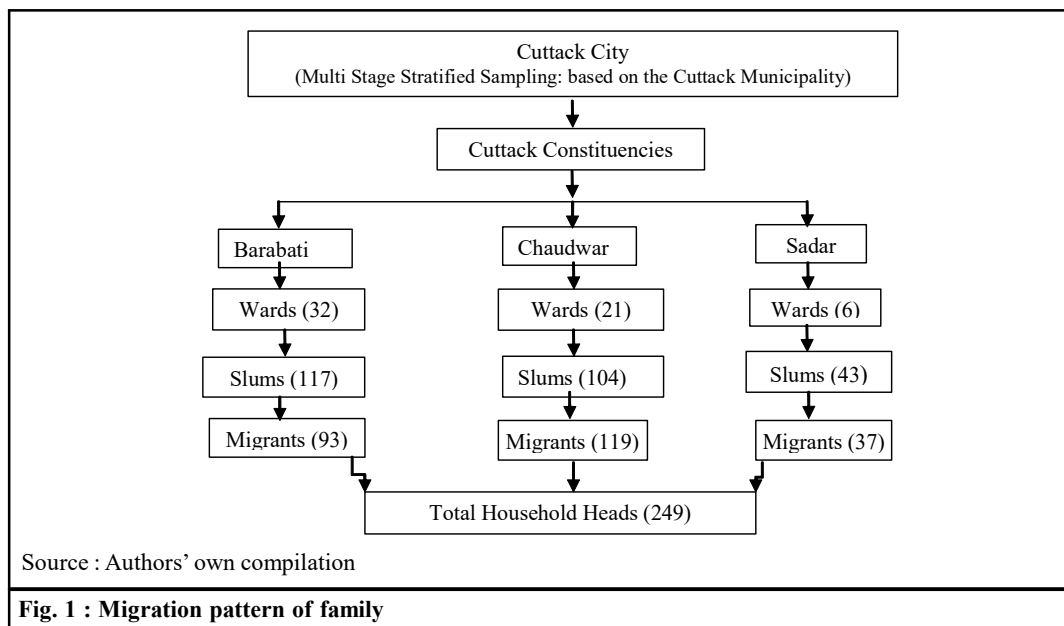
Cuttack City
(Multi Stage Stratified Sampling: based on the Cuttack Municipality)

Cuttack Constituencies

Barabati

Wards (32)

Slums (117)

Migrants (93)

Chaudwar

Wards (21)

Slums (104)

Migrants (119)

Sadar

Wards (6)

Slums (43)

Migrants (37)

Total Household Heads (249)

Source : Authors' own compilation

Fig. 1 : Migration pattern of family